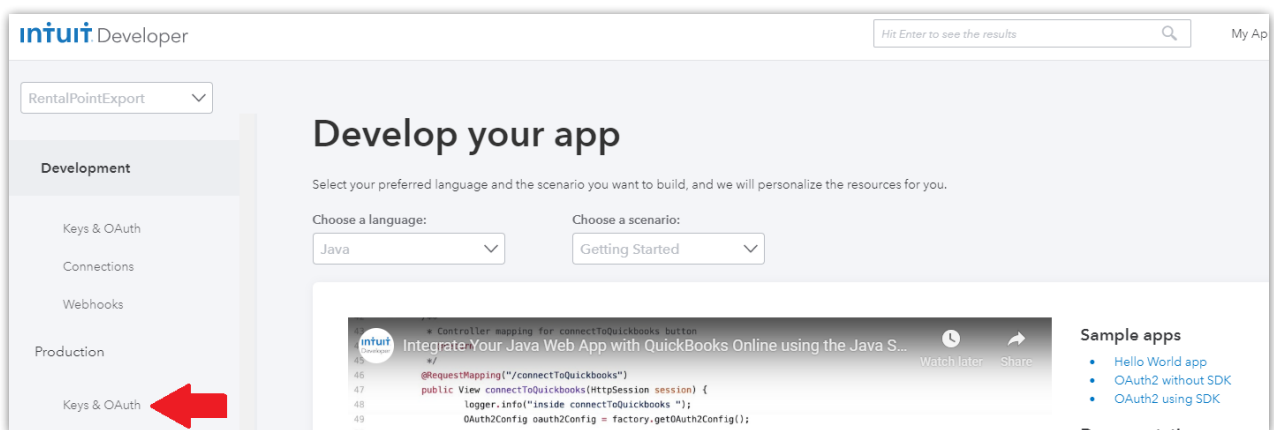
intuit Developer

Hit Enter to see the results

My Ap

RentalPointExport

Development

Keys & OAuth

Connections

Webhooks

Production

Keys & OAuth

Develop your app

Select your preferred language and the scenario you want to build, and we will personalize the resources for you.

Choose a language:

Java

Choose a scenario:

Getting Started

intuit Developer

Integrate Your Java Web App with QuickBooks Online using the Java S...

Watch later

Share

* Controller mapping for connectToQuickbooks button

*/

46 @RequestMapping("/connectToQuickbooks")

47 public View connectToQuickbooks(HttpSession session) {

48 logger.info("inside connectToQuickbooks ");

49 OAuth2Config oauth2Config = factory.getOAuth2Config();

Sample apps

Hello World app

OAuth2 without SDK

OAuth2 using SDK